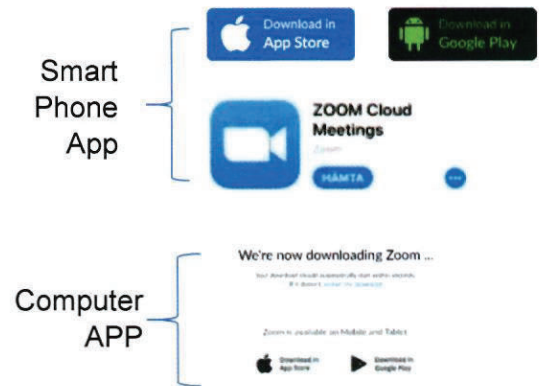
Smart Phone App

Download in App Store

Download in Google Play

ZOOM Cloud Meetings

Zoom

HÄMTA

Computer APP

We're now downloading Zoom ...

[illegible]

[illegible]

Zoom is available on Mobile and Tablet

Download in App Store

Download in Google Play